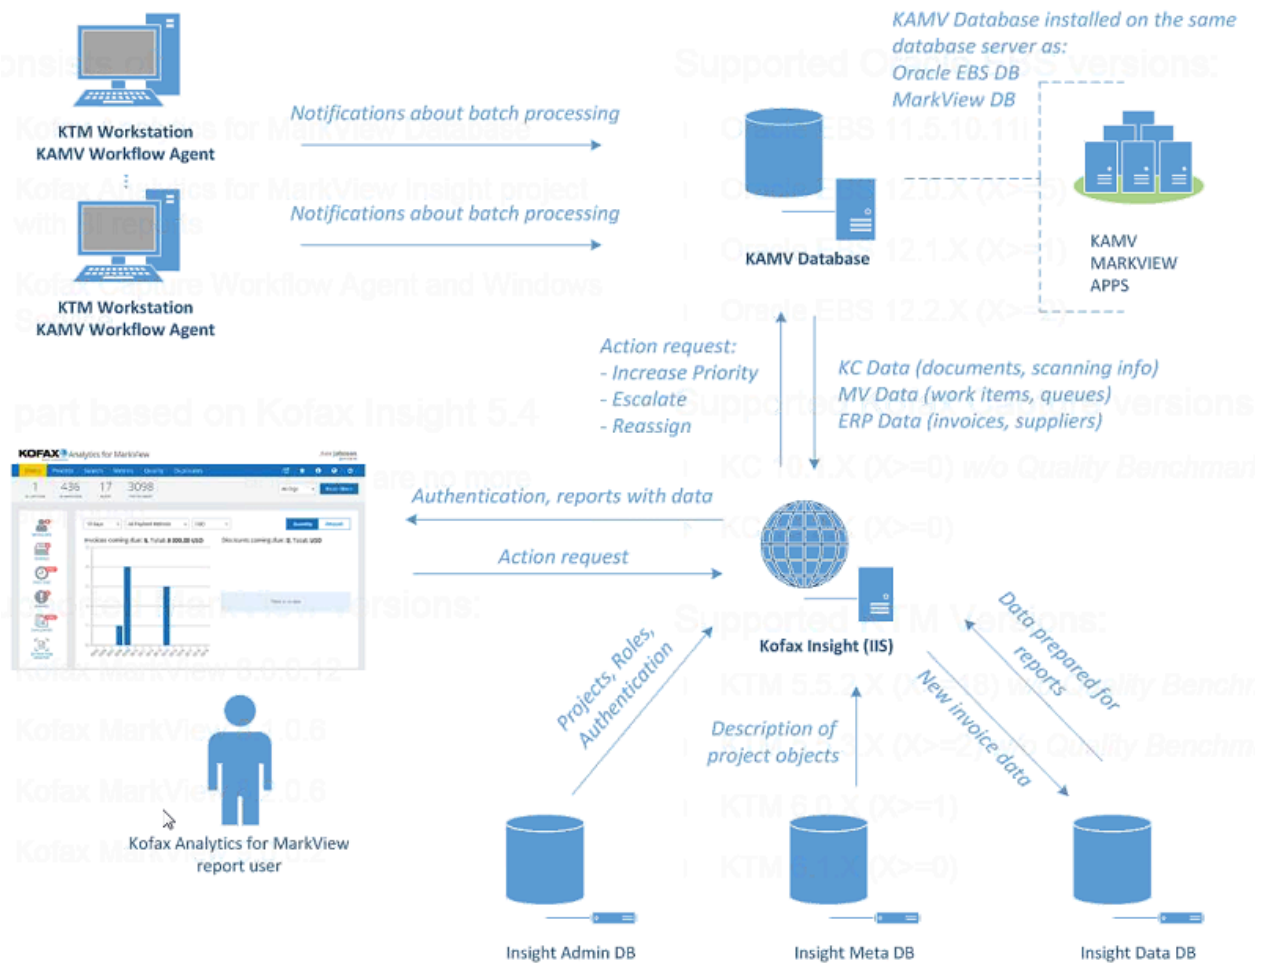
KTM Workstation
KAMV Workflow Agent

Notifications about batch processing

KTM Workstation
KAMV Workflow Agent

Notifications about batch processing

KAMV Database installed on the same database server as:
Oracle EBS DB
MarkView DB

KAMV Database

KAMV
MARKVIEW
APPS

Action request:
- Increase Priority
- Escalate
- Reassign

KC Data (documents, scanning info)
MV Data (work items, queues)
ERP Data (invoices, suppliers)

KOFAX Analytics for MarkView

1 436 17 3098

Authentication, reports with data

Action request

Kofax Insight (IIS)

Projects, Roles, Authentication

Description of project objects

New invoice data

Data prepared for reports

Kofax Analytics for MarkView report user

Insight Admin DB

Insight Meta DB

Insight Data DB